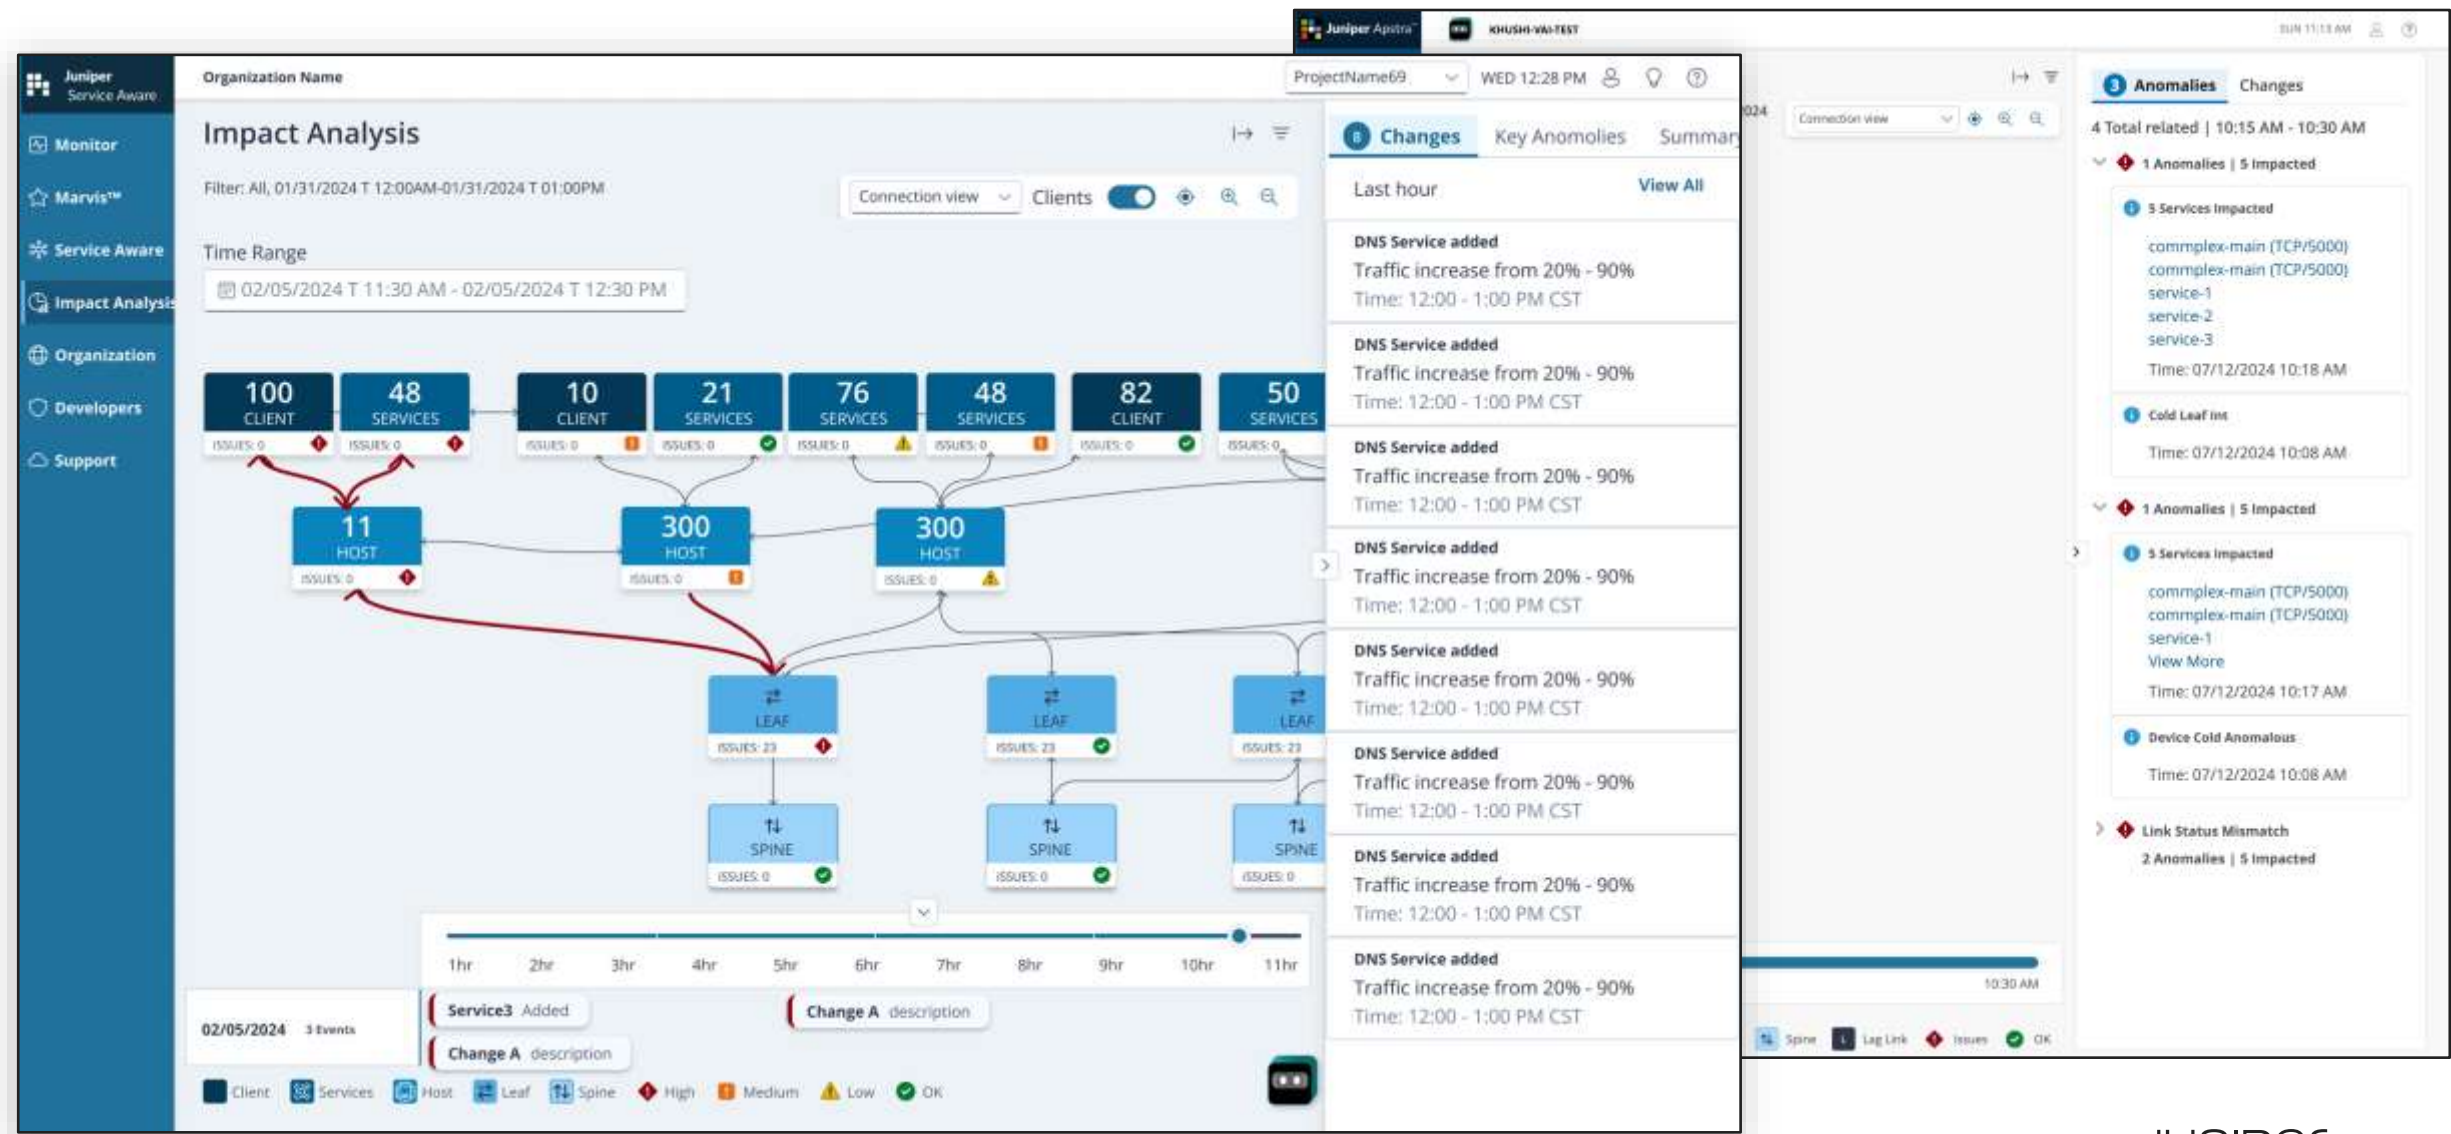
Juniper Apstra KHUSHI-VAI-TEST SUN 11:13 AM

Juniper Service Aware

Monitor
Marvis™
Service Aware
Impact Analysis
Organization
Developers
Support

Organization Name

ProjectName69 WED 12:28 PM

Impact Analysis

Filter: All, 01/31/2024 T 12:00AM-01/31/2024 T 01:00PM

Connection view Clients

Time Range

02/05/2024 T 11:30 AM - 02/05/2024 T 12:30 PM

100 CLIENT ISSUES: 0
48 SERVICES ISSUES: 0
10 CLIENT ISSUES: 0
21 SERVICES ISSUES: 0
76 SERVICES ISSUES: 0
48 SERVICES ISSUES: 0
82 CLIENT ISSUES: 0
50 SERVICES ISSUES: 0

11 HOST ISSUES: 0
300 HOST ISSUES: 0
300 HOST ISSUES: 0

LEAF ISSUES: 23
LEAF ISSUES: 23
LEAF ISSUES: 23

SPINE ISSUES: 0
SPINE ISSUES: 0
SPINE ISSUES: 0

1hr 2hr 3hr 4hr 5hr 6hr 7hr 8hr 9hr 10hr 11hr

02/05/2024 3 Events

Service3 Added
Change A description
Change A description

Client Services Host Leaf Spine High Medium Low OK

8 Changes Key Anomolies Summary

Last hour View All

DNS Service added
Traffic increase from 20% - 90%
Time: 12:00 - 1:00 PM CST

DNS Service added
Traffic increase from 20% - 90%
Time: 12:00 - 1:00 PM CST

DNS Service added
Traffic increase from 20% - 90%
Time: 12:00 - 1:00 PM CST

DNS Service added
Traffic increase from 20% - 90%
Time: 12:00 - 1:00 PM CST

DNS Service added
Traffic increase from 20% - 90%
Time: 12:00 - 1:00 PM CST

DNS Service added
Traffic increase from 20% - 90%
Time: 12:00 - 1:00 PM CST

DNS Service added
Traffic increase from 20% - 90%
Time: 12:00 - 1:00 PM CST

DNS Service added
Traffic increase from 20% - 90%
Time: 12:00 - 1:00 PM CST

024 Connection view

3 Anomalies Changes

4 Total related | 10:15 AM - 10:30 AM

1 Anomalies | 5 Impacted

5 Services Impacted
commplex-main (TCP/5000)
commplex-main (TCP/5000)
service-1
service-2
service-3
Time: 07/12/2024 10:18 AM

Cold Leaf int
Time: 07/12/2024 10:08 AM

1 Anomalies | 5 Impacted

5 Services Impacted
commplex-main (TCP/5000)
commplex-main (TCP/5000)
service-1
View More
Time: 07/12/2024 10:17 AM

Device Cold Anomalous
Time: 07/12/2024 10:08 AM

Link Status Mismatch
2 Anomalies | 5 Impacted

10:30 AM

Spine Lag Link Issues OK